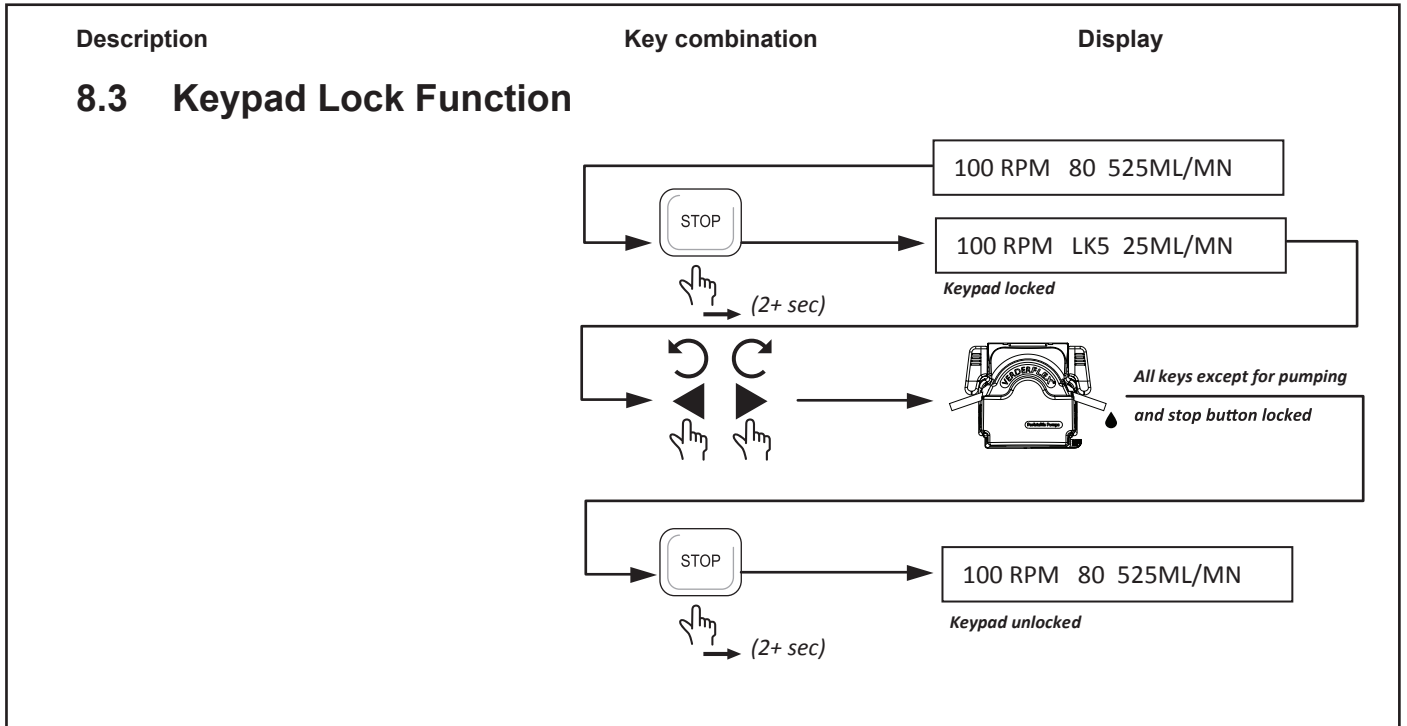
Description | Key combination | Display

8.3 Keypad Lock Function

100 RPM 80 525ML/MN

STOP

(2+ sec)

100 RPM LK5 25ML/MN

Keypad locked

VERDERFLEX

Peristaltic Pumps

All keys except for pumping and stop button locked

STOP

(2+ sec)

100 RPM 80 525ML/MN

Keypad unlocked